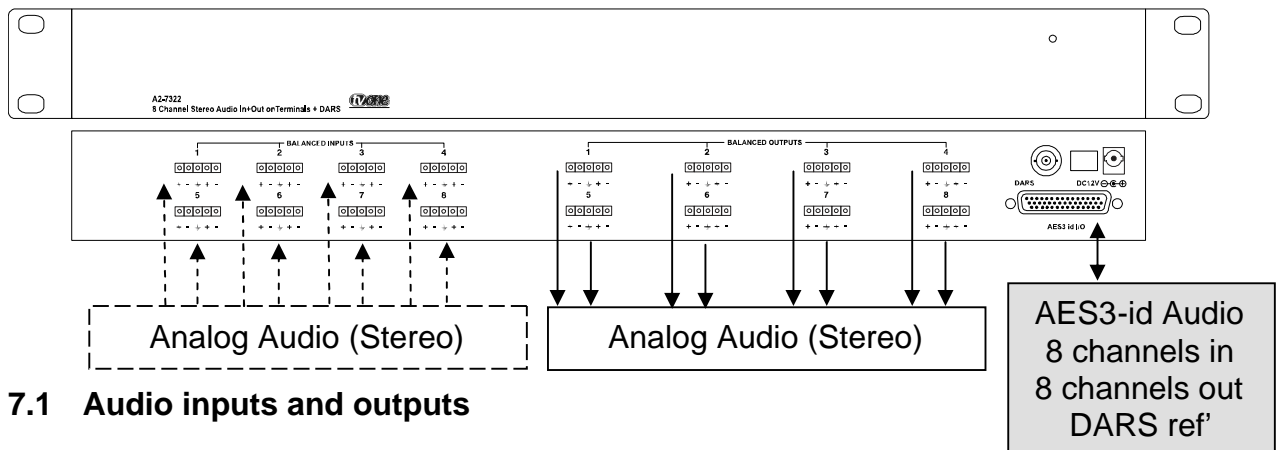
A2-7322
8 Channel Stereo Audio In+Out on Terminals + DARS

BALANCED INPUTS
1 2 3 4
5 6 7 8

BALANCED OUTPUTS
1 2 3 4
5 6 7 8

DARS DC12V
AES3 id I/O

Analog Audio (Stereo)

Analog Audio (Stereo)

AES3-id Audio
8 channels in
8 channels out
DARS ref'

7.1 Audio inputs and outputs